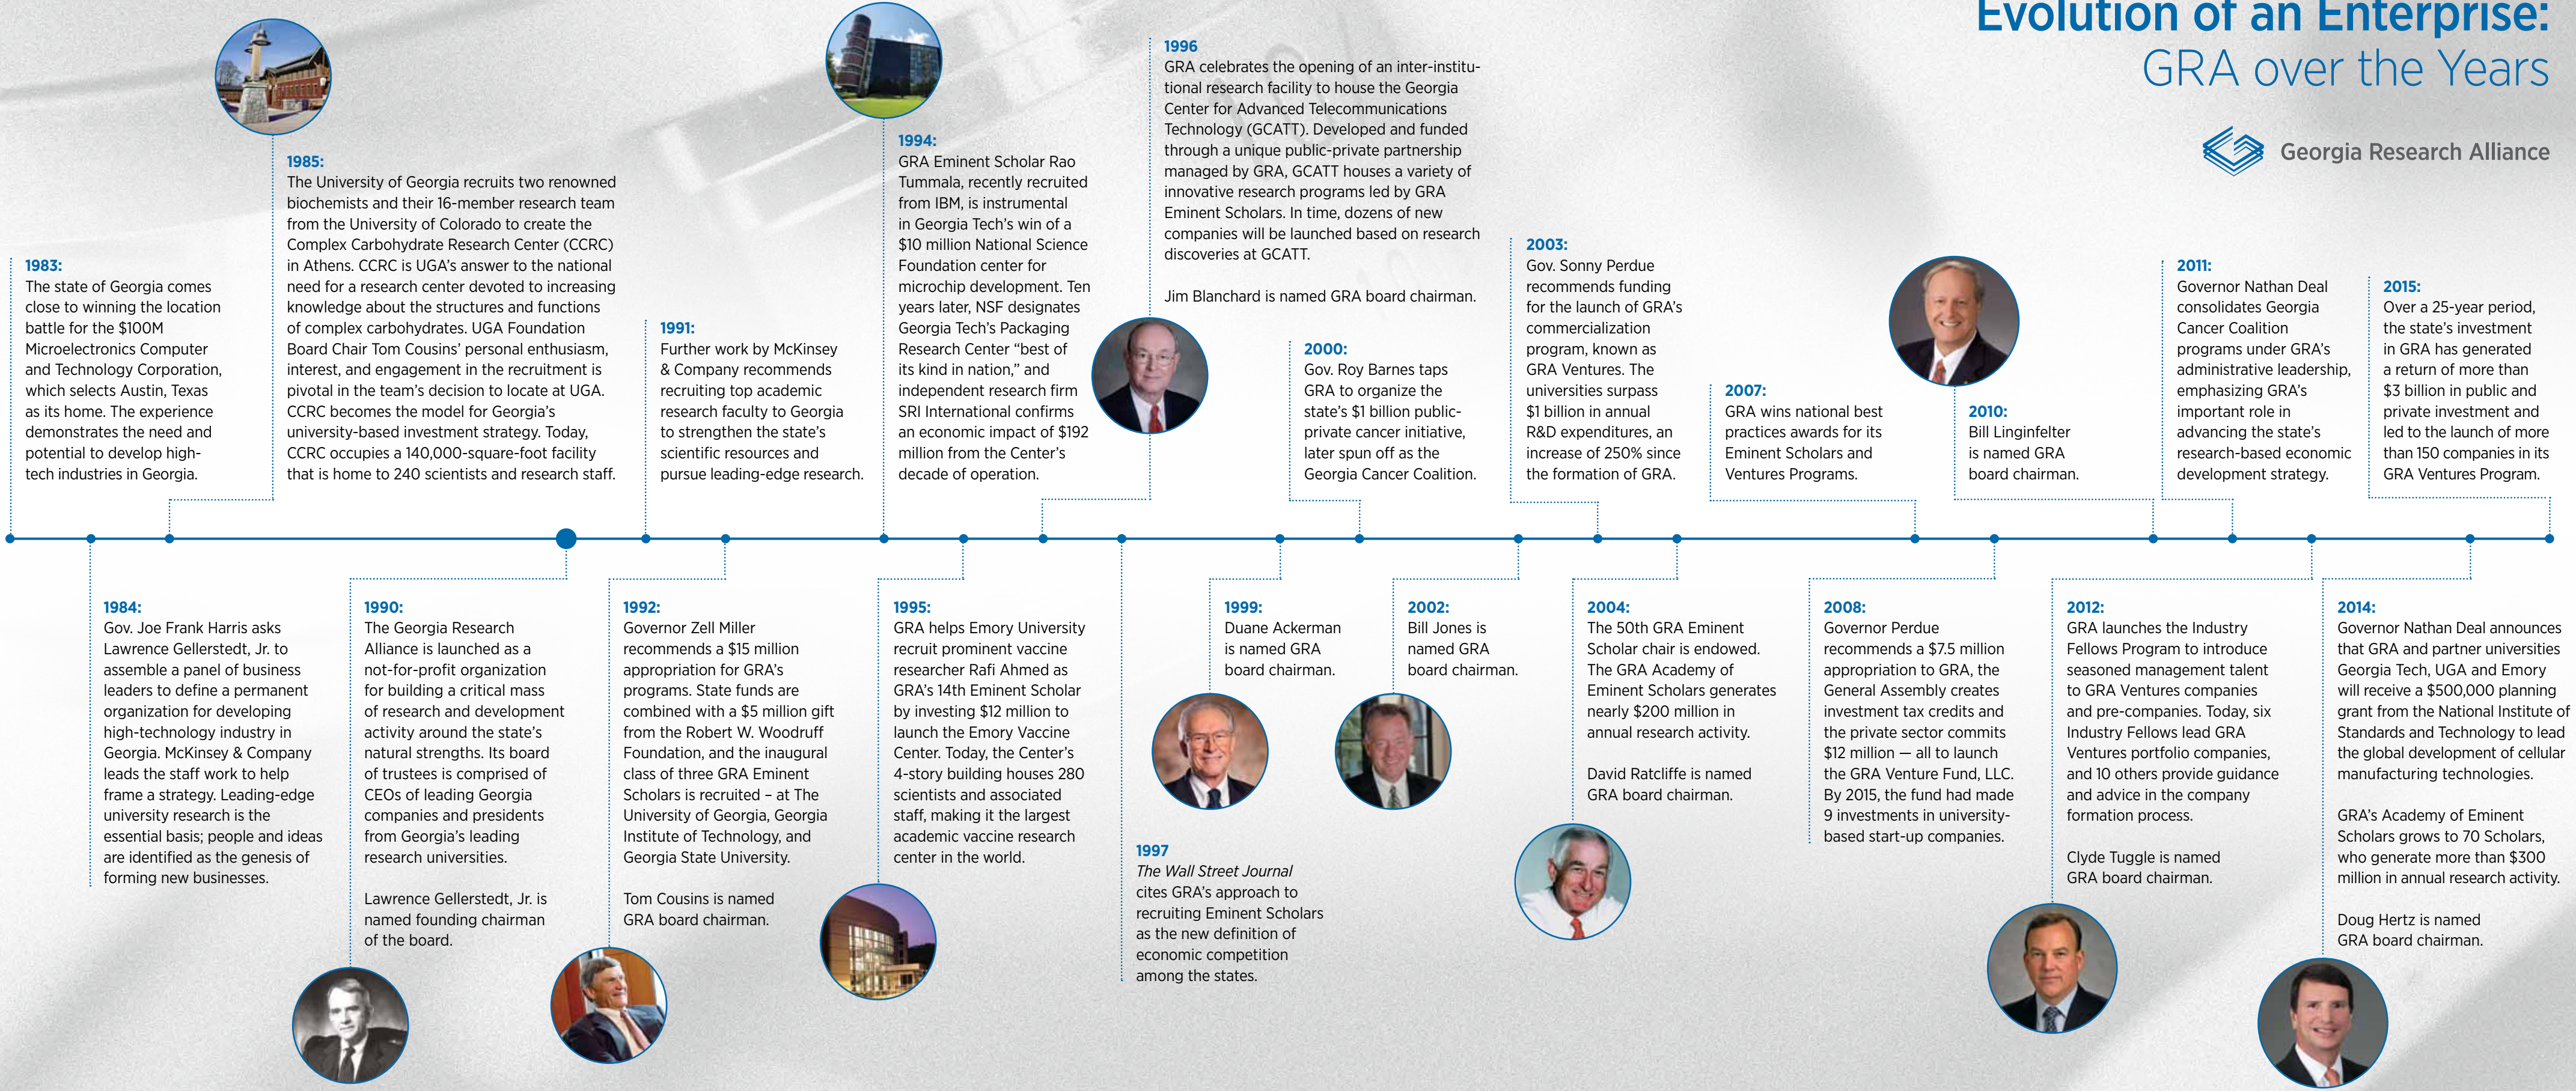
Evolution of an Enterprise:
GRA over the Years

Georgia Research Alliance

1983:
The state of Georgia comes close to winning the location battle for the $100M Microelectronics Computer and Technology Corporation, which selects Austin, Texas as its home. The experience demonstrates the need and potential to develop high-tech industries in Georgia.

1985:
The University of Georgia recruits two renowned biochemists and their 16-member research team from the University of Colorado to create the Complex Carbohydrate Research Center (CCRC) in Athens. CCRC is UGA's answer to the national need for a research center devoted to increasing knowledge about the structures and functions of complex carbohydrates. UGA Foundation Board Chair Tom Cousins' personal enthusiasm, interest, and engagement in the recruitment is pivotal in the team's decision to locate at UGA. CCRC becomes the model for Georgia's university-based investment strategy. Today, CCRC occupies a 140,000-square-foot facility that is home to 240 scientists and research staff.

1991:
Further work by McKinsey & Company recommends recruiting top academic research faculty to Georgia to strengthen the state's scientific resources and pursue leading-edge research.

1994:
GRA Eminent Scholar Rao Tummala, recently recruited from IBM, is instrumental in Georgia Tech's win of a $10 million National Science Foundation center for microchip development. Ten years later, NSF designates Georgia Tech's Packaging Research Center "best of its kind in nation," and independent research firm SRI International confirms an economic impact of $192 million from the Center's decade of operation.

1996
GRA celebrates the opening of an inter-institutional research facility to house the Georgia Center for Advanced Telecommunications Technology (GCATT). Developed and funded through a unique public-private partnership managed by GRA, GCATT houses a variety of innovative research programs led by GRA Eminent Scholars. In time, dozens of new companies will be launched based on research discoveries at GCATT.

Jim Blanchard is named GRA board chairman.

2000:
Gov. Roy Barnes taps GRA to organize the state's $1 billion public-private cancer initiative, later spun off as the Georgia Cancer Coalition.

2003:
Gov. Sonny Perdue recommends funding for the launch of GRA's commercialization program, known as GRA Ventures. The universities surpass $1 billion in annual R&D expenditures, an increase of 250% since the formation of GRA.

2007:
GRA wins national best practices awards for its Eminent Scholars and Ventures Programs.

2010:
Bill Linginfelter is named GRA board chairman.

2011:
Governor Nathan Deal consolidates Georgia Cancer Coalition programs under GRA's administrative leadership, emphasizing GRA's important role in advancing the state's research-based economic development strategy.

2015:
Over a 25-year period, the state's investment in GRA has generated a return of more than $3 billion in public and private investment and led to the launch of more than 150 companies in its GRA Ventures Program.

1984:
Gov. Joe Frank Harris asks Lawrence Gellerstedt, Jr. to assemble a panel of business leaders to define a permanent organization for developing high-technology industry in Georgia. McKinsey & Company leads the staff work to help frame a strategy. Leading-edge university research is the essential basis; people and ideas are identified as the genesis of forming new businesses.

1990:
The Georgia Research Alliance is launched as a not-for-profit organization for building a critical mass of research and development activity around the state's natural strengths. Its board of trustees is comprised of CEOs of leading Georgia companies and presidents from Georgia's leading research universities.

Lawrence Gellerstedt, Jr. is named founding chairman of the board.

1992:
Governor Zell Miller recommends a $15 million appropriation for GRA's programs. State funds are combined with a $5 million gift from the Robert W. Woodruff Foundation, and the inaugural class of three GRA Eminent Scholars is recruited – at The University of Georgia, Georgia Institute of Technology, and Georgia State University.

Tom Cousins is named GRA board chairman.

1995:
GRA helps Emory University recruit prominent vaccine researcher Rafi Ahmed as GRA's 14th Eminent Scholar by investing $12 million to launch the Emory Vaccine Center. Today, the Center's 4-story building houses 280 scientists and associated staff, making it the largest academic vaccine research center in the world.

1997
The Wall Street Journal cites GRA's approach to recruiting Eminent Scholars as the new definition of economic competition among the states.

1999:
Duane Ackerman is named GRA board chairman.

2002:
Bill Jones is named GRA board chairman.

2004:
The 50th GRA Eminent Scholar chair is endowed. The GRA Academy of Eminent Scholars generates nearly $200 million in annual research activity.

David Ratcliffe is named GRA board chairman.

2008:
Governor Perdue recommends a $7.5 million appropriation to GRA, the General Assembly creates investment tax credits and the private sector commits $12 million — all to launch the GRA Venture Fund, LLC. By 2015, the fund had made 9 investments in university-based start-up companies.

2012:
GRA launches the Industry Fellows Program to introduce seasoned management talent to GRA Ventures companies and pre-companies. Today, six Industry Fellows lead GRA Ventures portfolio companies, and 10 others provide guidance and advice in the company formation process.

Clyde Tuggle is named GRA board chairman.

2014:
Governor Nathan Deal announces that GRA and partner universities Georgia Tech, UGA and Emory will receive a $500,000 planning grant from the National Institute of Standards and Technology to lead the global development of cellular manufacturing technologies.

GRA's Academy of Eminent Scholars grows to 70 Scholars, who generate more than $300 million in annual research activity.

Doug Hertz is named GRA board chairman.